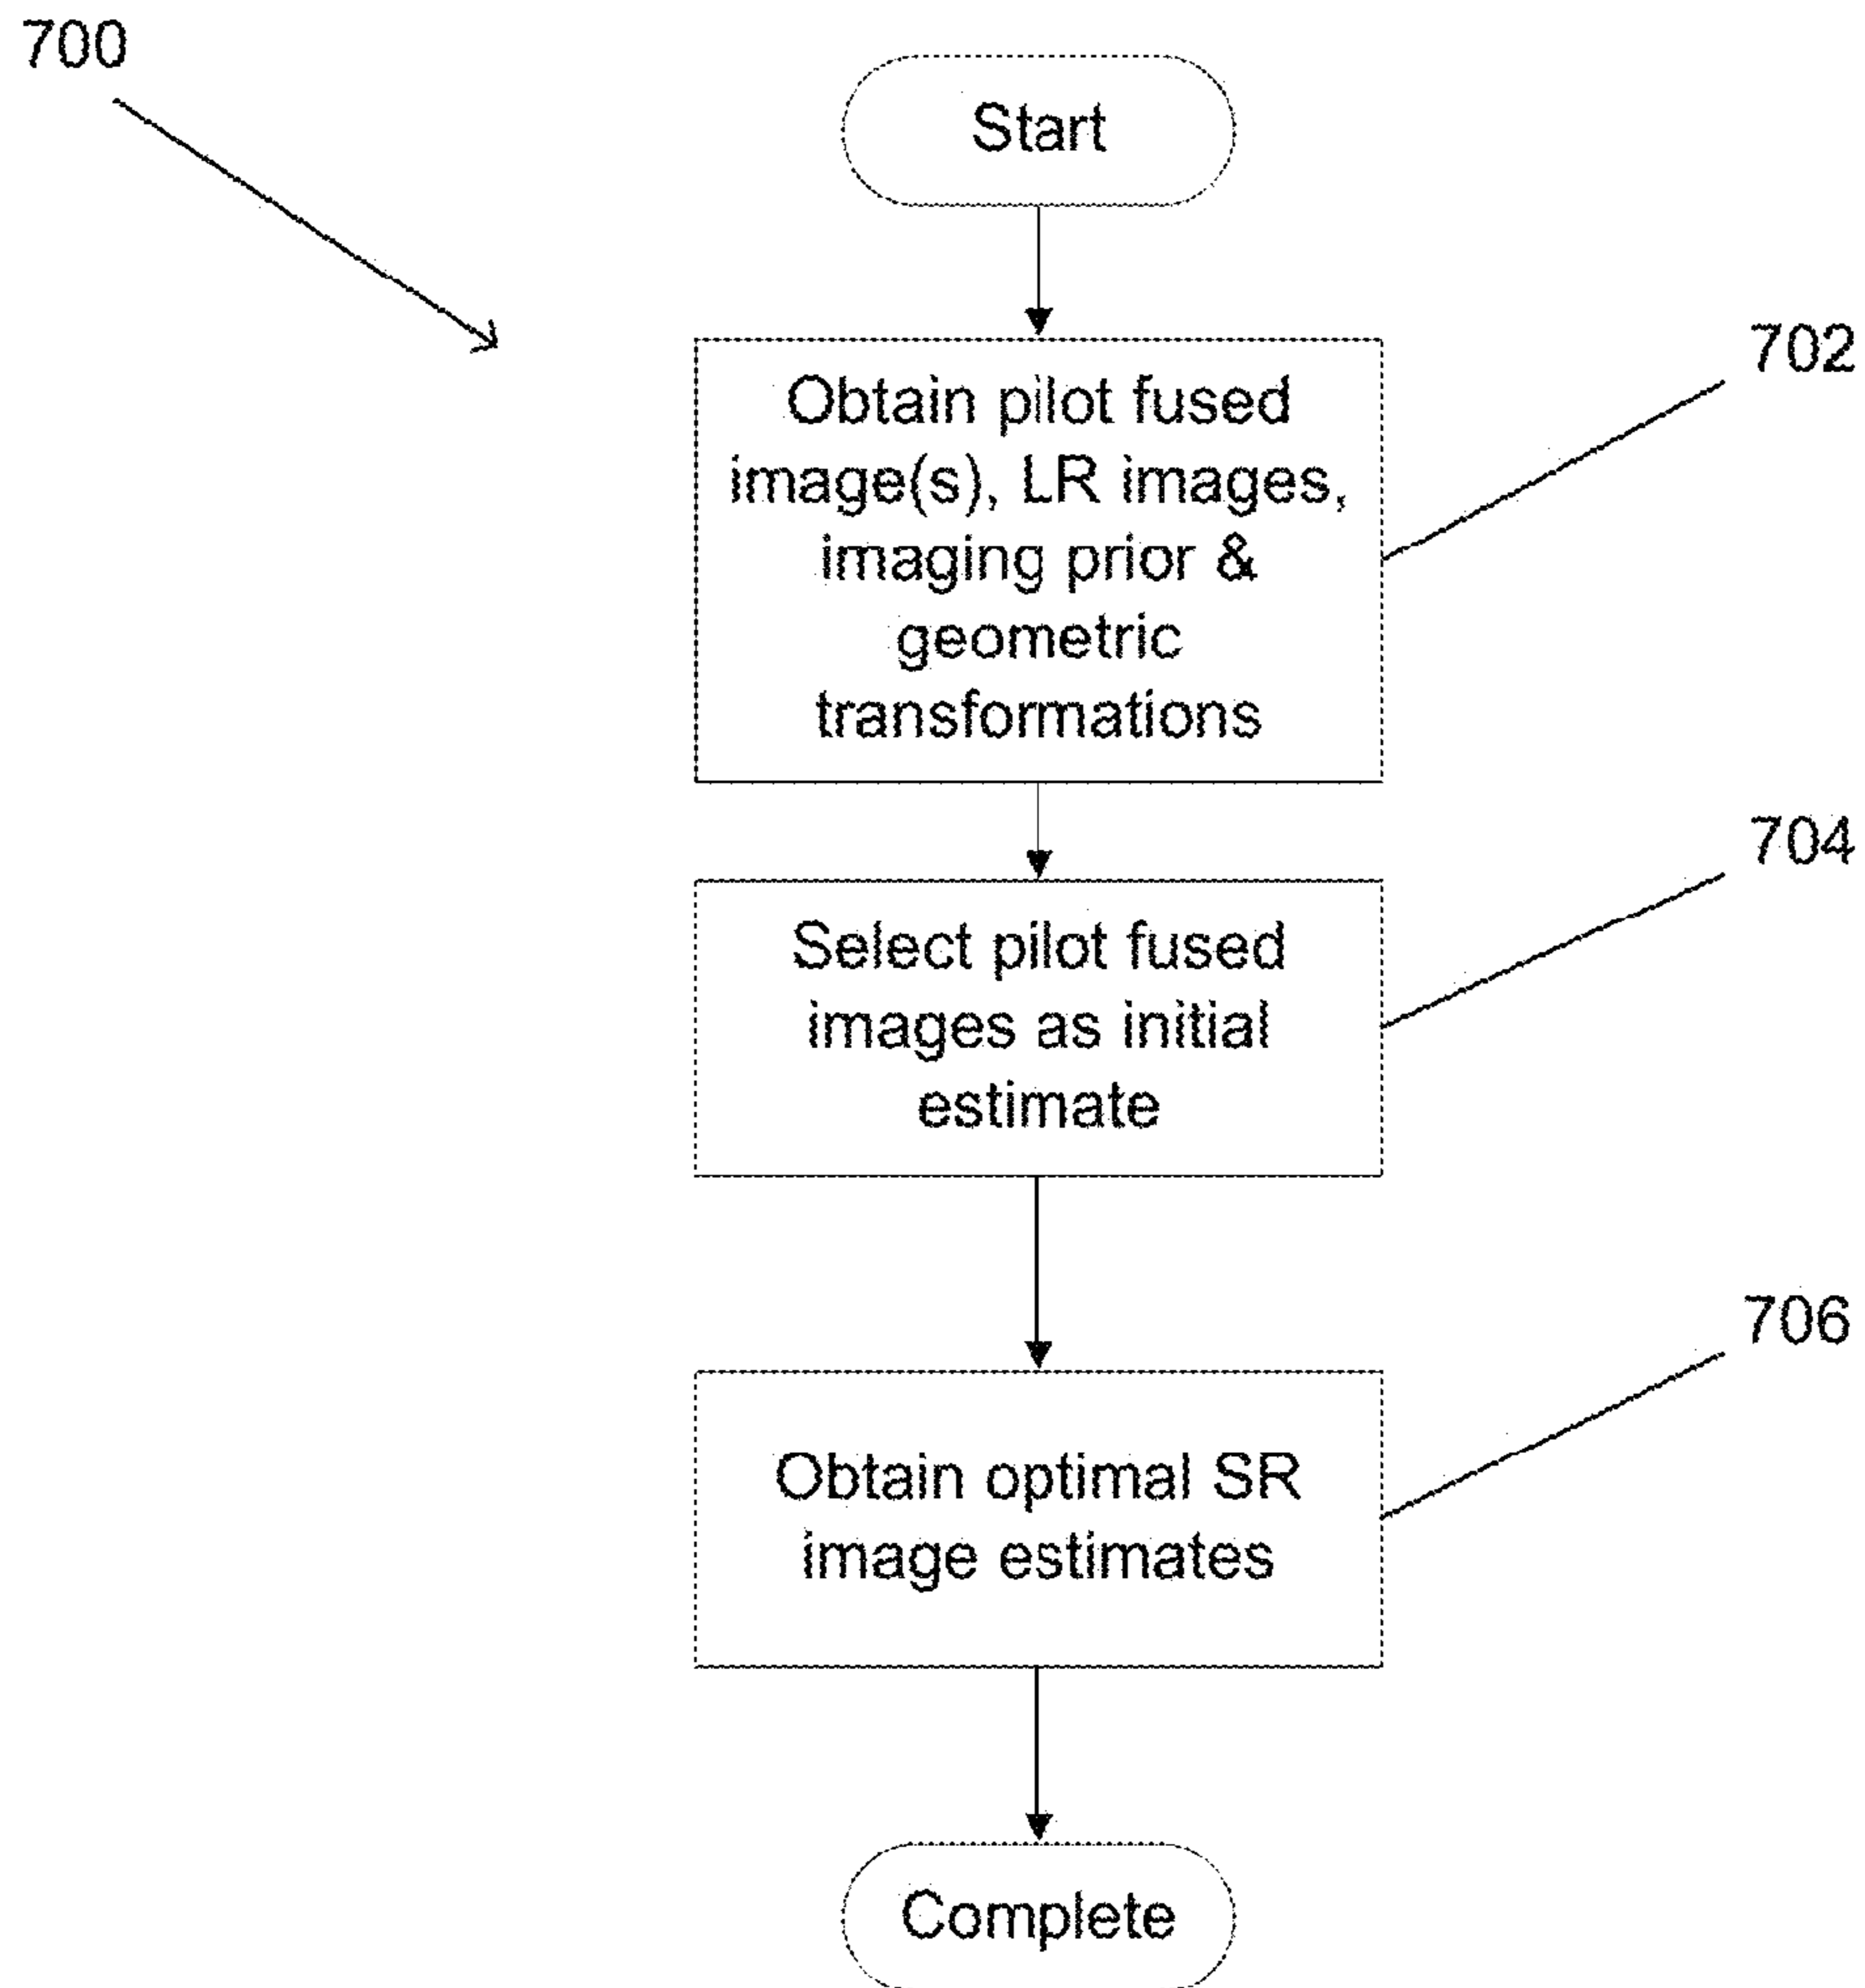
700

Start

Obtain pilot fused image(s), LR images, imaging prior & geometric transformations

702

Select pilot fused images as initial estimate

704

Obtain optimal SR image estimates

706

Complete